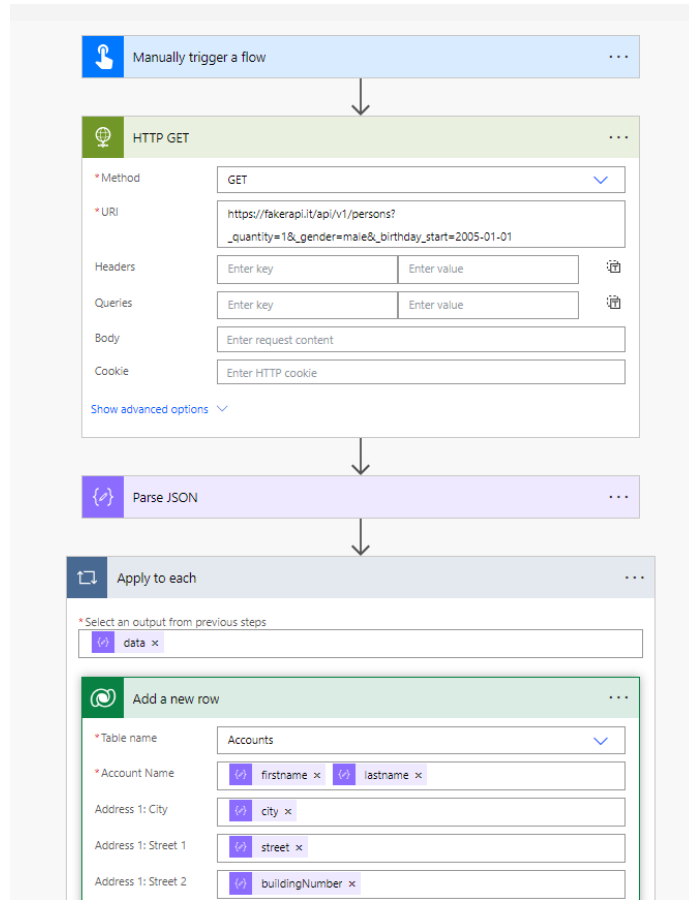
Manually trigger a flow ···

HTTP GET ···

*Method GET

*URI https://fakerapi.it/api/v1/persons?_quantity=1&_gender=male&_birthday_start=2005-01-01

Headers Enter key Enter value

Queries Enter key Enter value

Body Enter request content

Cookie Enter HTTP cookie

Show advanced options

Parse JSON ···

Apply to each ···

*Select an output from previous steps

data ×

Add a new row ···

*Table name Accounts

*Account Name firstname × lastname ×

Address 1: City city ×

Address 1: Street 1 street ×

Address 1: Street 2 buildingNumber ×